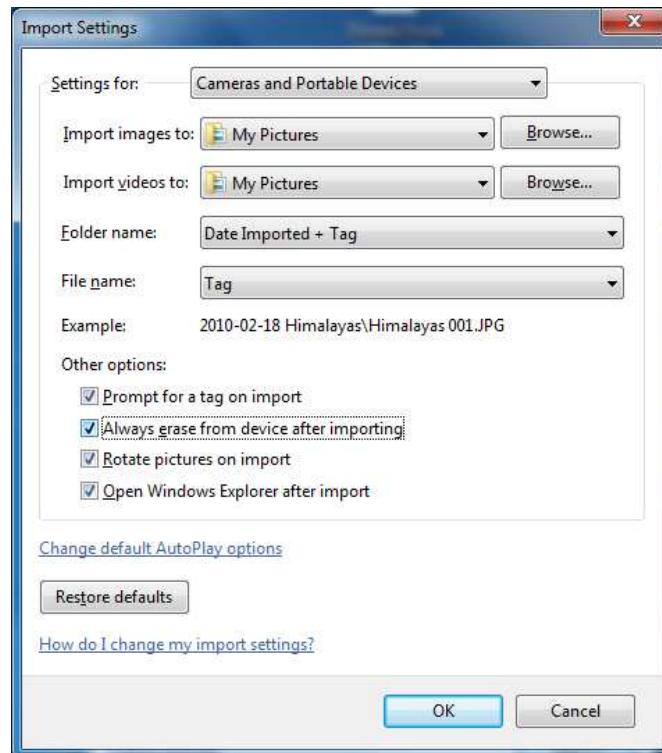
Import Settings

Settings for: Cameras and Portable Devices

Import images to: My Pictures Browse...

Import videos to: My Pictures Browse...

Folder name: Date Imported + Tag

File name: Tag

Example: 2010-02-18 Himalayas\Himalayas 001.JPG

Other options:

Prompt for a tag on import

Always erase from device after importing

Rotate pictures on import

Open Windows Explorer after import

Change default AutoPlay options

Restore defaults

How do I change my import settings?

OK Cancel